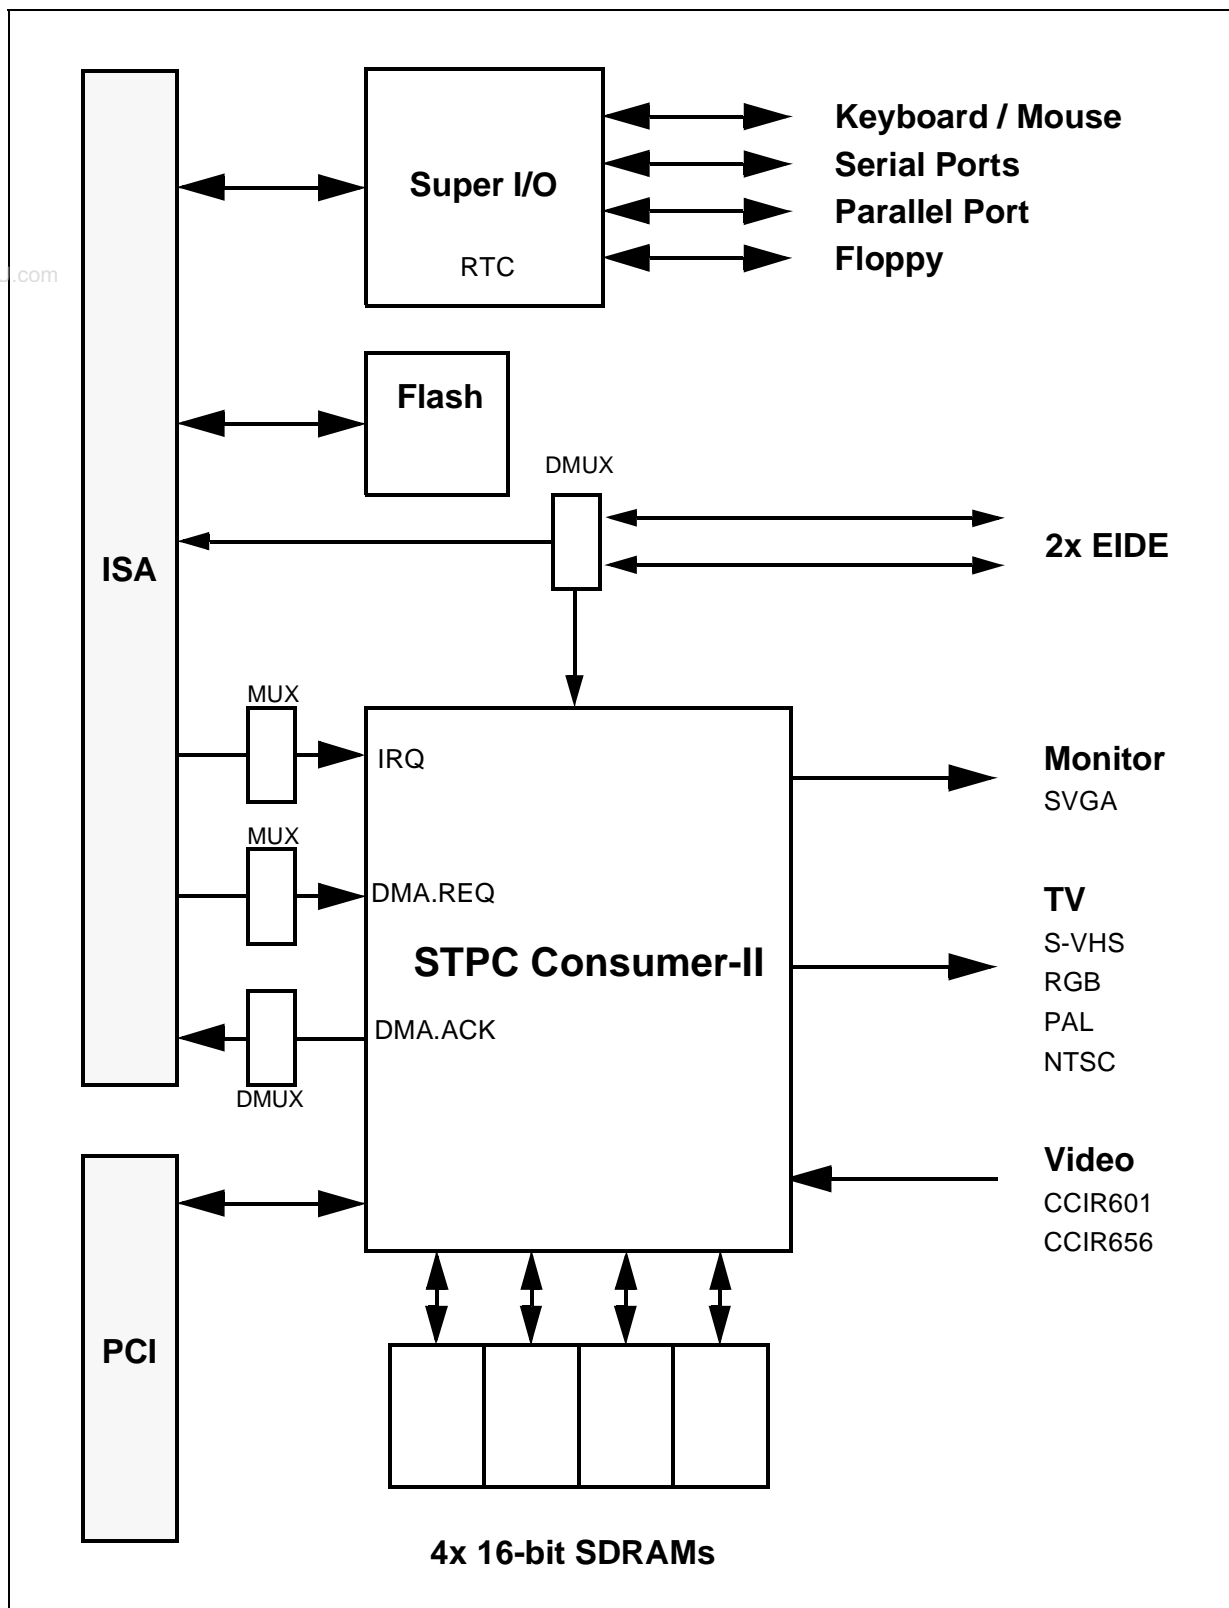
Super I/O
RTC
Keyboard / Mouse
Serial Ports
Parallel Port
Floppy
.com
Flash
DMUX
ISA
2x EIDE
MUX
IRQ
MUX
DMA.REQ
STPC Consumer-II
DMA.ACK
DMUX
Monitor
SVGA
TV
S-VHS
RGB
PAL
NTSC
Video
CCIR601
CCIR656
PCI
4x 16-bit SDRAMs